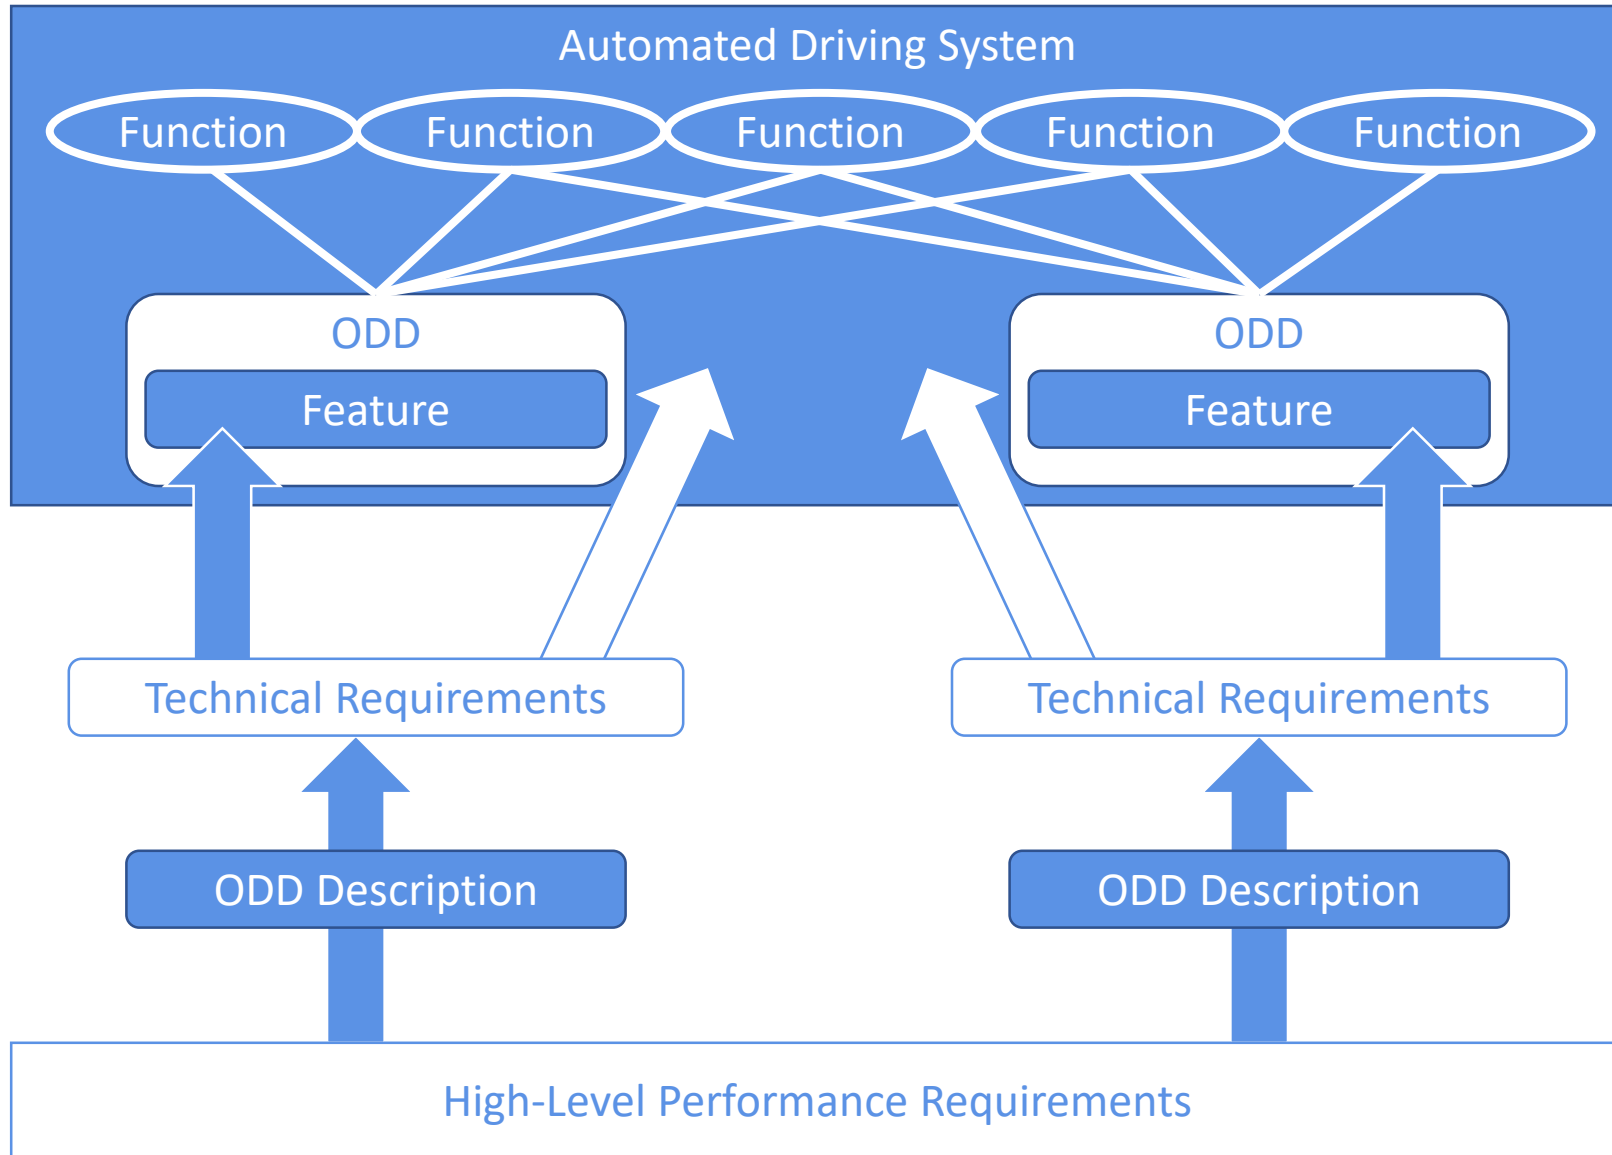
Automated Driving System

Function Function Function Function Function

ODD

Feature

ODD

Feature

Technical Requirements

Technical Requirements

ODD Description

ODD Description

High-Level Performance Requirements